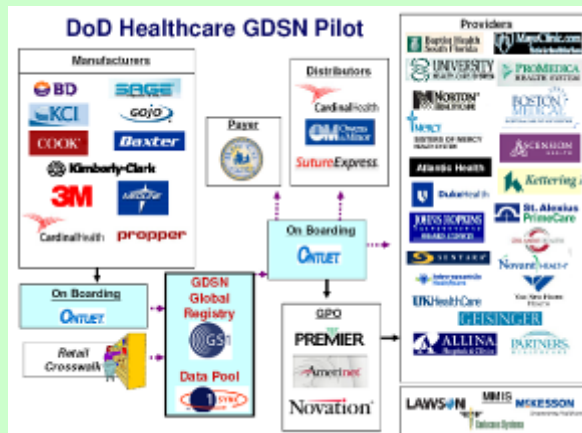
DoD Healthcare GDSN Pilot

Manufacturers

BD
SAGE
KCI
GOJO
COOK
Baxter
Kimberly-Clark
3M
Medline
CardinalHealth
propper

Payer

Distributors

CardinalHealth
Owens & Minor
SutureExpress

On Boarding
ONTUET

On Boarding
ONTUET

Retail Crosswalk

GDSN Global Registry

GS1

Data Pool

1SYNC

GPO

PREMIER
Amerinet
Novation

Providers

Baptist Health South Florida
MayoClinic.com
UNIVERSITY HEALTH SYSTEM
ProMedica HEALTH SYSTEM
NORTON HEALTHCARE
BOSTON MEDICAL CENTER
MERCY
SISTERS OF MERCY HEALTH SYSTEM
ASCENSION HEALTH
Atlantic Health
Kettering
DukeHealth
JOHNS HOPKINS
St. Alexius PrimeCare
SENTARA
Intermountain Healthcare
NovantHealth
UKHealthCare
GEISINGER
ALLINA Hospitals & Clinics
PARTNERS HEALTHCARE

LAWSON
MMIS
MCKESSON